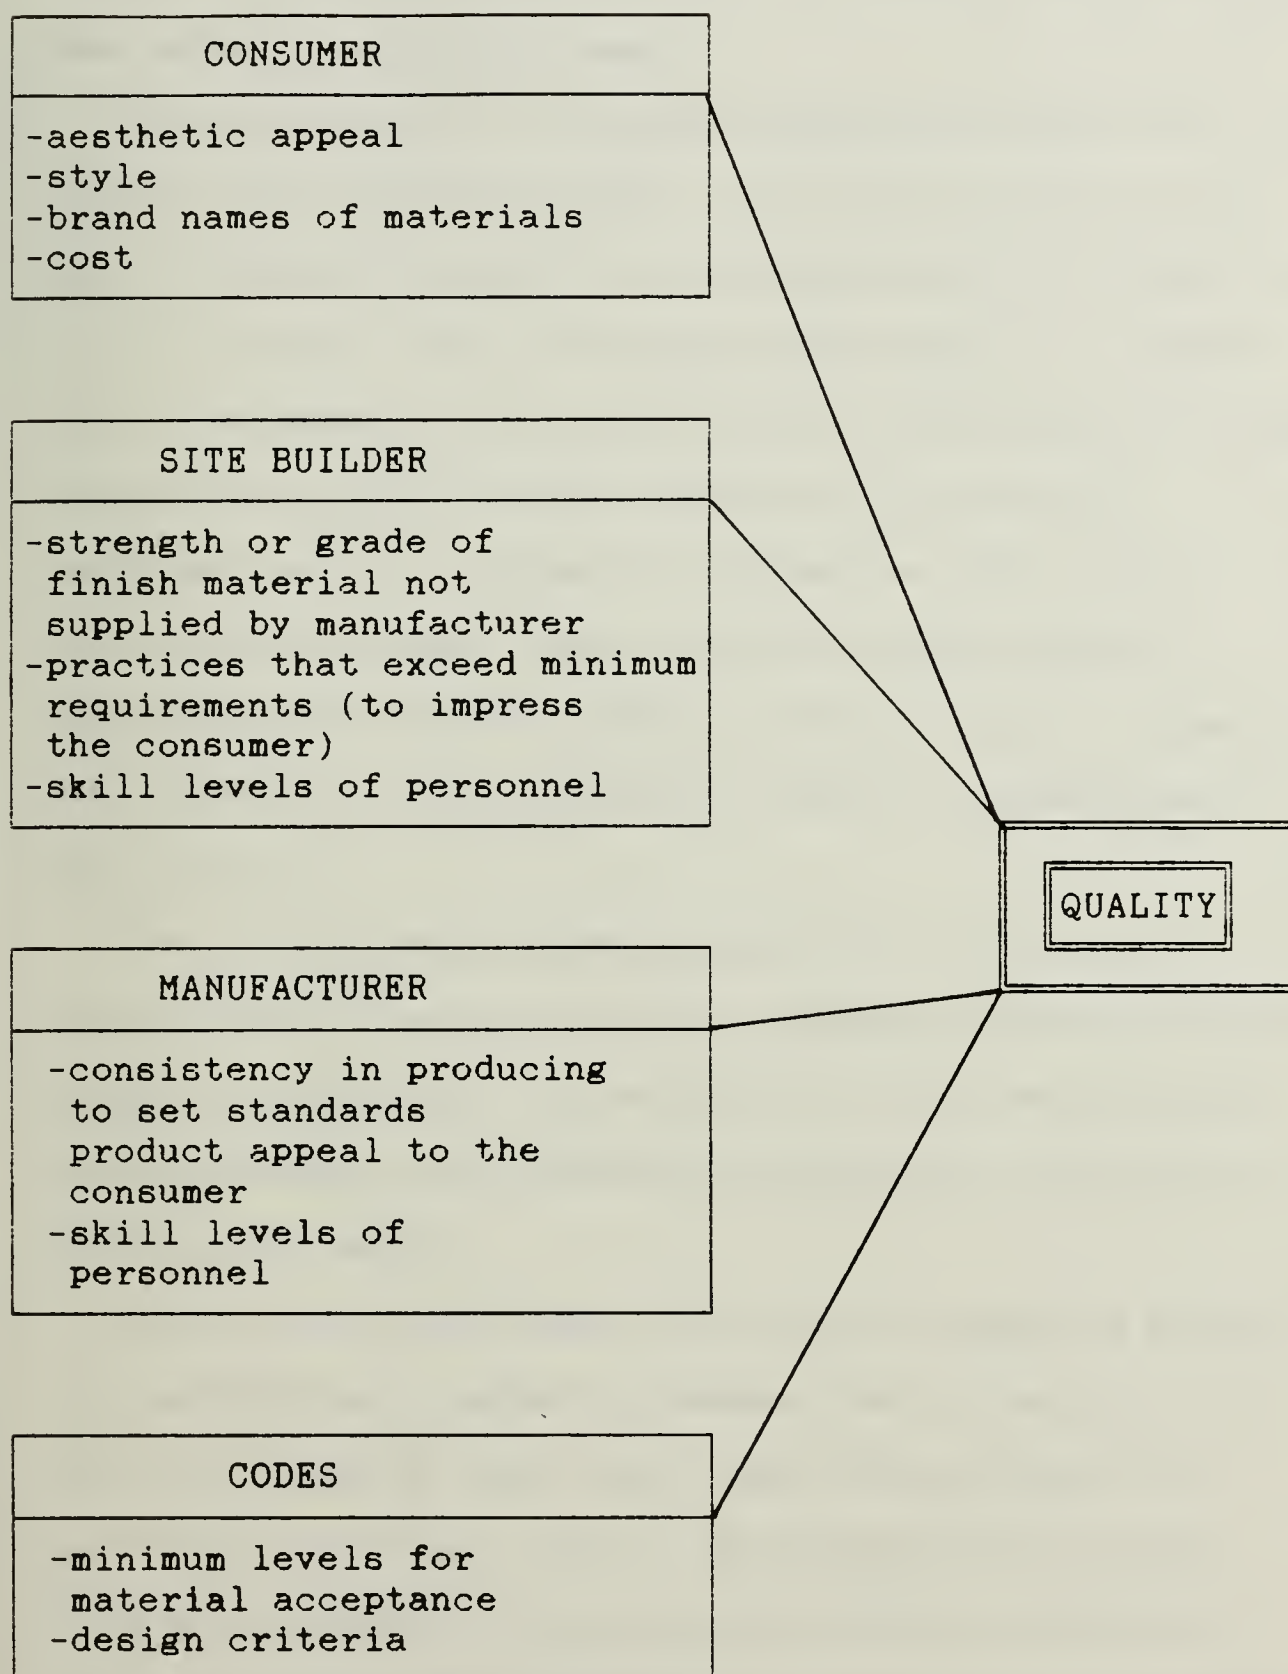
CONSUMER

-aesthetic appeal
-style
-brand names of materials
-cost

SITE BUILDER

-strength or grade of finish material not supplied by manufacturer
-practices that exceed minimum requirements (to impress the consumer)
-skill levels of personnel

QUALITY

MANUFACTURER

-consistency in producing to set standards product appeal to the consumer
-skill levels of personnel

CODES

-minimum levels for material acceptance
-design criteria